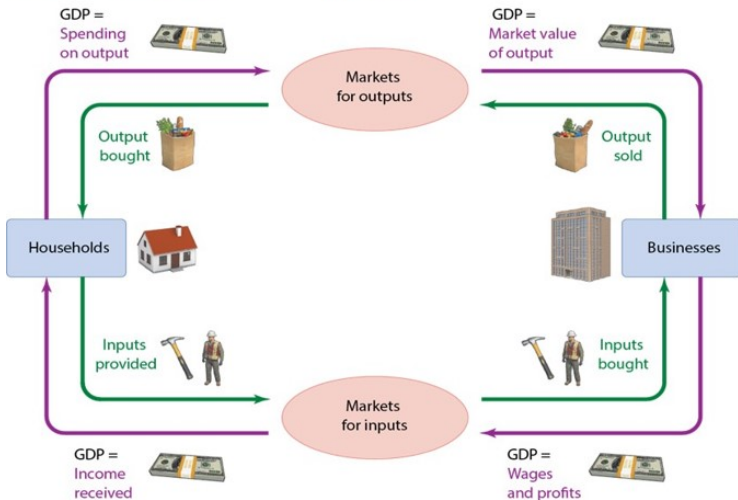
GDP =
Spending on output

GDP =
Market value of output

Markets for outputs

Output bought

Output sold

Households

Businesses

Inputs provided

Inputs bought

Markets for inputs

GDP =
Income received

GDP =
Wages and profits